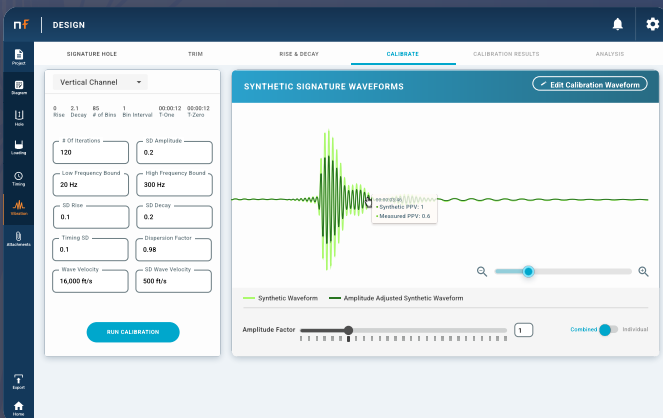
nF DESIGN

Project
Diagram
Hole
Loading
Timing
Vibration
Attachments
Export
Home

SIGNATURE HOLE
TRIM
RISE & DECAY
CALIBRATE
CALIBRATION RESULTS
ANALYSIS

Vertical Channel

| 0 | 2:1 | 85 | 1 | 00:00:12 | 00:00:12 |
|---|---|---|---|---|---|
| Rise | Decay | # of Bins | Bin Interval | T-One | T-Zero |

# Of Iterations
120
SD Amplitude
0.2
Low Frequency Bound
20 Hz
High Frequency Bound
300 Hz
SD Rise
0.1
SD Decay
0.2
Timing SD
0.1
Dispersion Factor
0.98
Wave Velocity
16,000 ft/s
SD Wave Velocity
500 ft/s

RUN CALIBRATION

SYNTHETIC SIGNATURE WAVEFORMS
Edit Calibration Waveform

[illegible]
• Synthetic PPV: 1
• Measured PPV: 0.6

Synthetic Waveform
Amplitude Adjusted Synthetic Waveform

Amplitude Factor
1
Combined
Individual